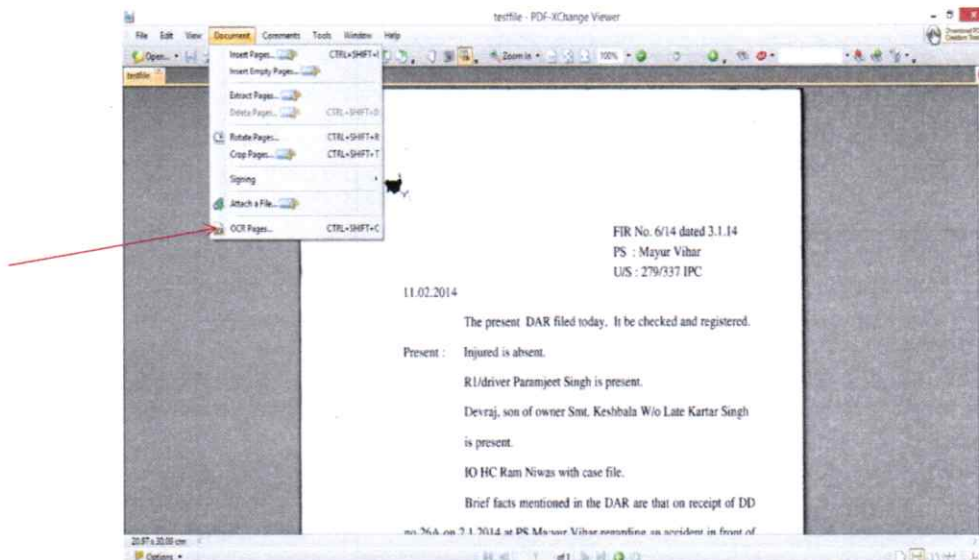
testfile - PDF-XChange Viewer

File Edit View Document Comments Tools Window Help

Open... Zoom In 100%

testfile

Insert Pages... CTRL+SHIFT+I
Insert Empty Pages...
Extract Pages...
Delete Pages... CTRL+SHIFT+D
Rotate Pages... CTRL+SHIFT+R
Crop Pages... CTRL+SHIFT+T
Signing
Attach a File...
OCR Pages... CTRL+SHIFT+C

FIR No. 6/14 dated 3.1.14
PS : Mayur Vihar
U/S : 279/337 IPC

11.02.2014

The present DAR filed today. It be checked and registered.

Present : Injured is absent.

R1/driver Paramjeet Singh is present.

Devraj, son of owner Smt. Keshbala W/o Late Kartar Singh is present.

IO HC Ram Niwas with case file.

Brief facts mentioned in the DAR are that on receipt of DD no.26A on 2.1.2014 at PS Mayur Vihar regarding an accident in front of

20.97 x 20.00 cm

Options

of 1